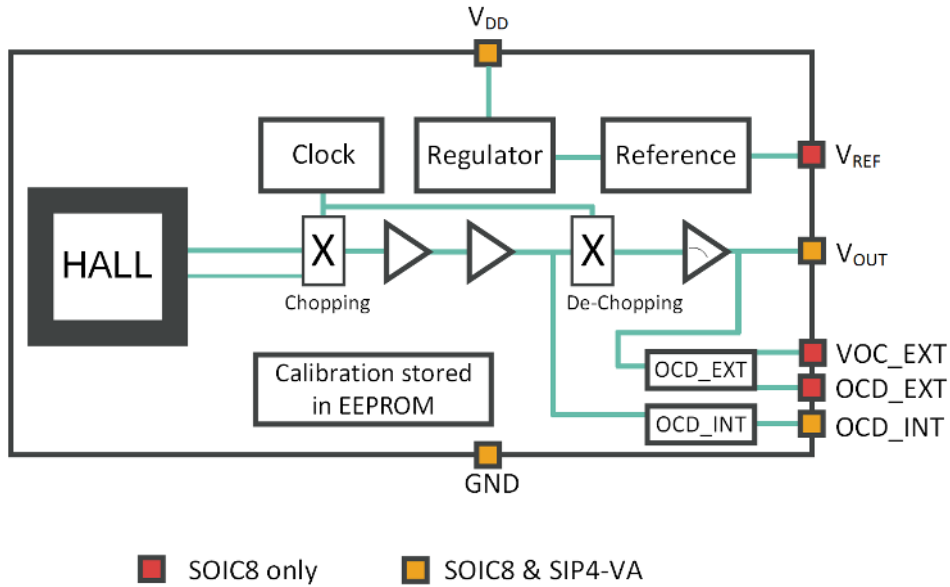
$V_{DD}$

Clock

Regulator

Reference

$V_{REF}$

HALL

X

Chopping

X

De-Chopping

$V_{OUT}$

OCD_EXT

VOC_EXT

OCD_EXT

Calibration stored in EEPROM

OCD_INT

OCD_INT

GND

SOIC8 only

SOIC8 & SIP4-VA